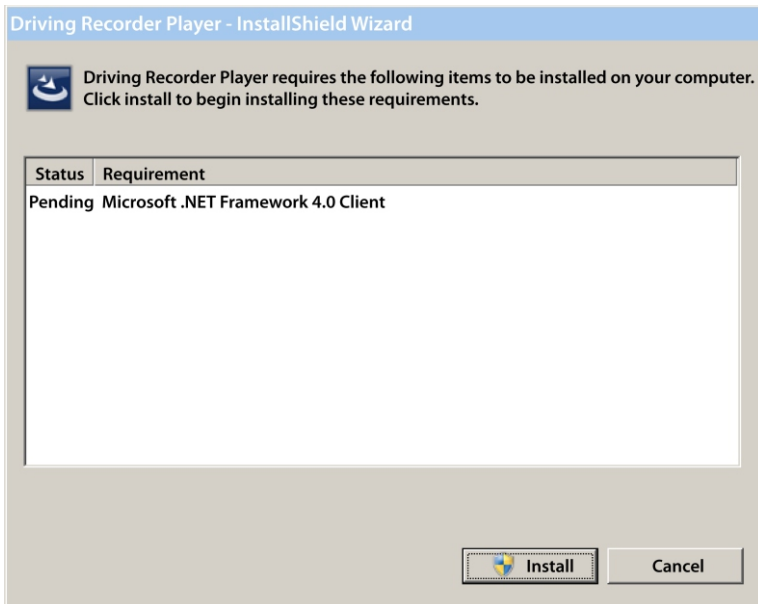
Driving Recorder Player - InstallShield Wizard

Driving Recorder Player requires the following items to be installed on your computer. Click install to begin installing these requirements.

| Status | Requirement |
|---|---|
| Pending | Microsoft .NET Framework 4.0 Client |

Install

Cancel